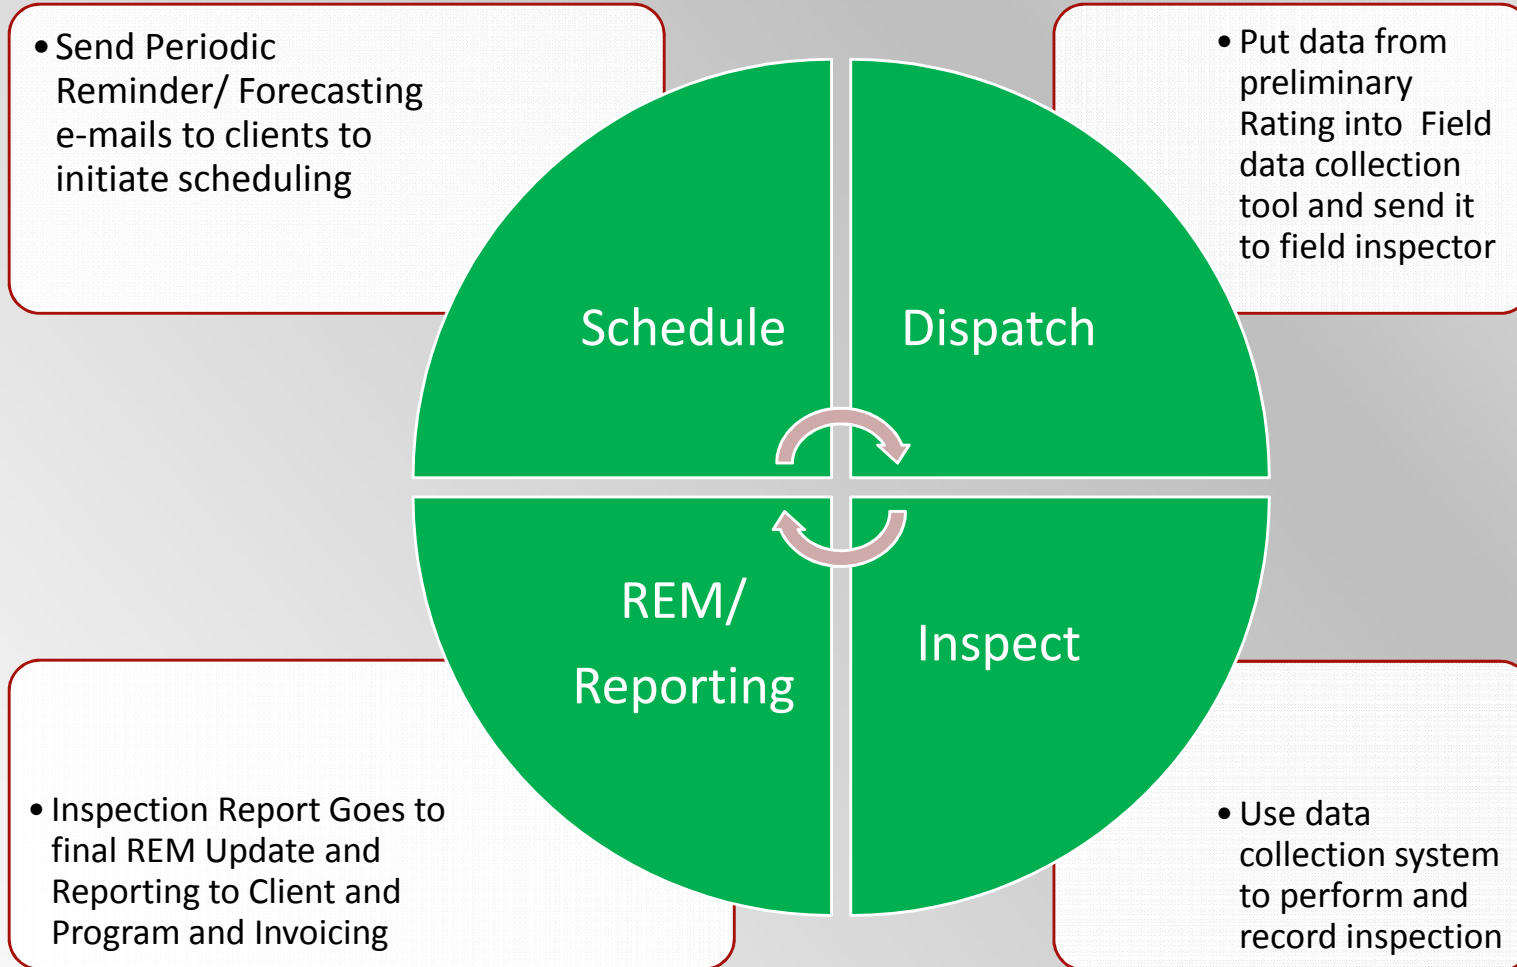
• Send Periodic Reminder/ Forecasting e-mails to clients to initiate scheduling

• Put data from preliminary Rating into Field data collection tool and send it to field inspector

Schedule

Dispatch

REM/ Reporting

Inspect

• Inspection Report Goes to final REM Update and Reporting to Client and Program and Invoicing

• Use data collection system to perform and record inspection